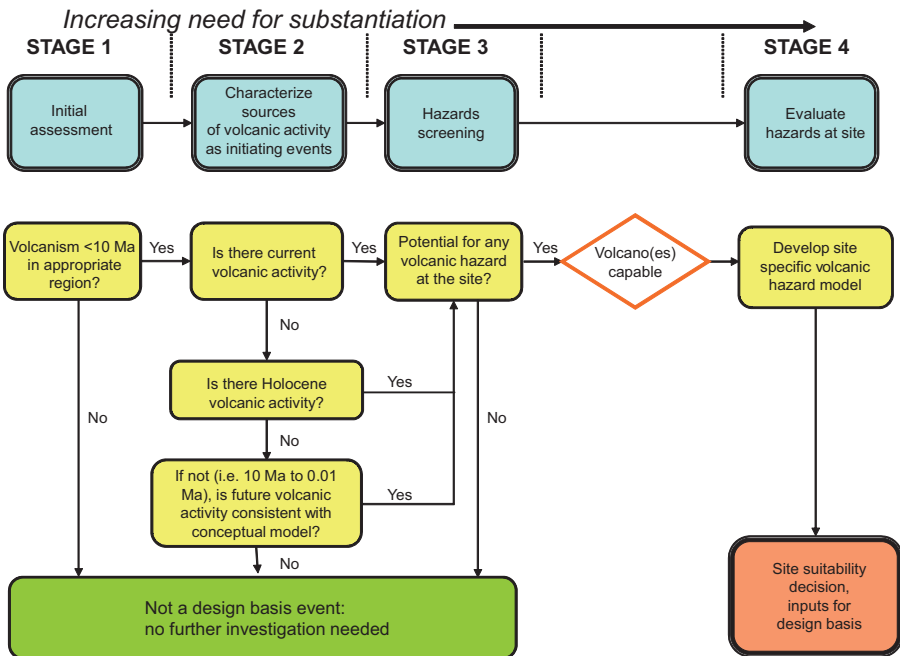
Increasing need for substantiation

STAGE 1

STAGE 2

STAGE 3

STAGE 4

Initial assessment

Characterize sources of volcanic activity as initiating events

Hazards screening

Evaluate hazards at site

Volcanism <10 Ma in appropriate region?

Yes

Is there current volcanic activity?

Yes

Potential for any volcanic hazard at the site?

Yes

Volcano(es) capable

Develop site specific volcanic hazard model

No

Is there Holocene volcanic activity?

Yes

No

No

No

If not (i.e. 10 Ma to 0.01 Ma), is future volcanic activity consistent with conceptual model?

Yes

No

Not a design basis event: no further investigation needed

Site suitability decision, inputs for design basis